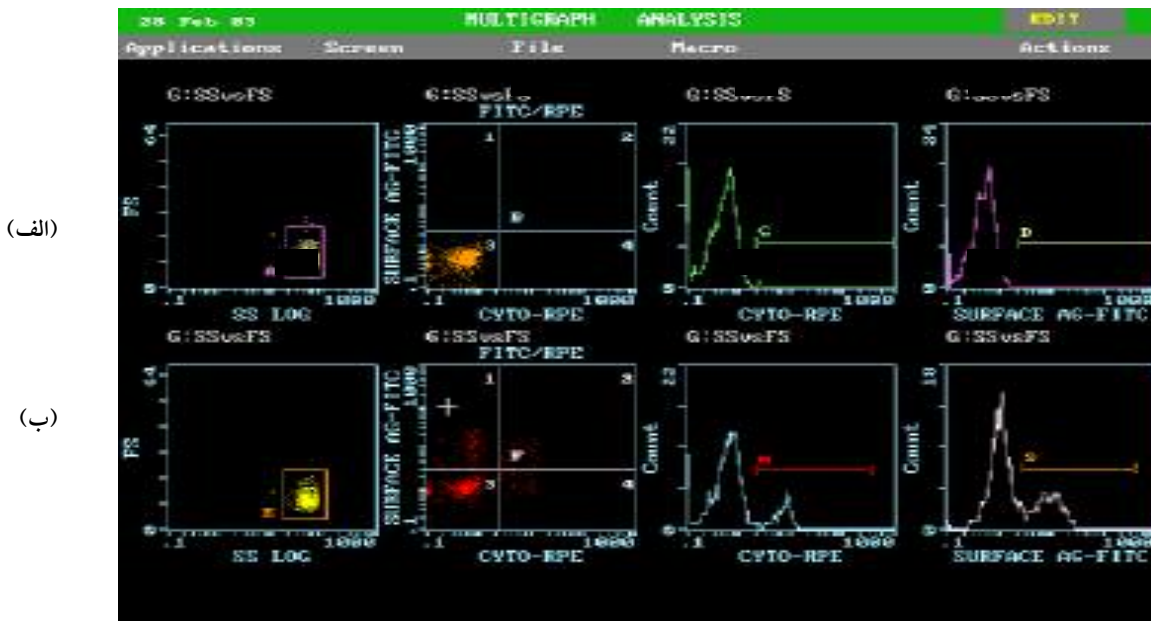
28 Feb 83 MULTIGRAPH ANALYSIS EDIT

Applications Screen File Macro Actions

G:SSvsFS

FS

64

0

A

.1 1000

SS LOG

G:SSvsFS

FITC/RPE

SURFACE AG-FITC

1 2

B

3 4

.1 1000

CYTO-RPE

G:SSvsFS

Count

32

0

C

.1 1000

CYTO-RPE

G:SSvsFS

Count

34

0

D

.1 1000

SURFACE AG-FITC

(الف)

G:SSvsFS

FS

64

0

.1 1000

SS LOG

G:SSvsFS

FITC/RPE

SURFACE AG-FITC

1 2

3 4

.1 1000

CYTO-RPE

G:SSvsFS

Count

23

0

.1 1000

CYTO-RPE

G:SSvsFS

Count

18

0

.1 1000

SURFACE AG-FITC

(ب)